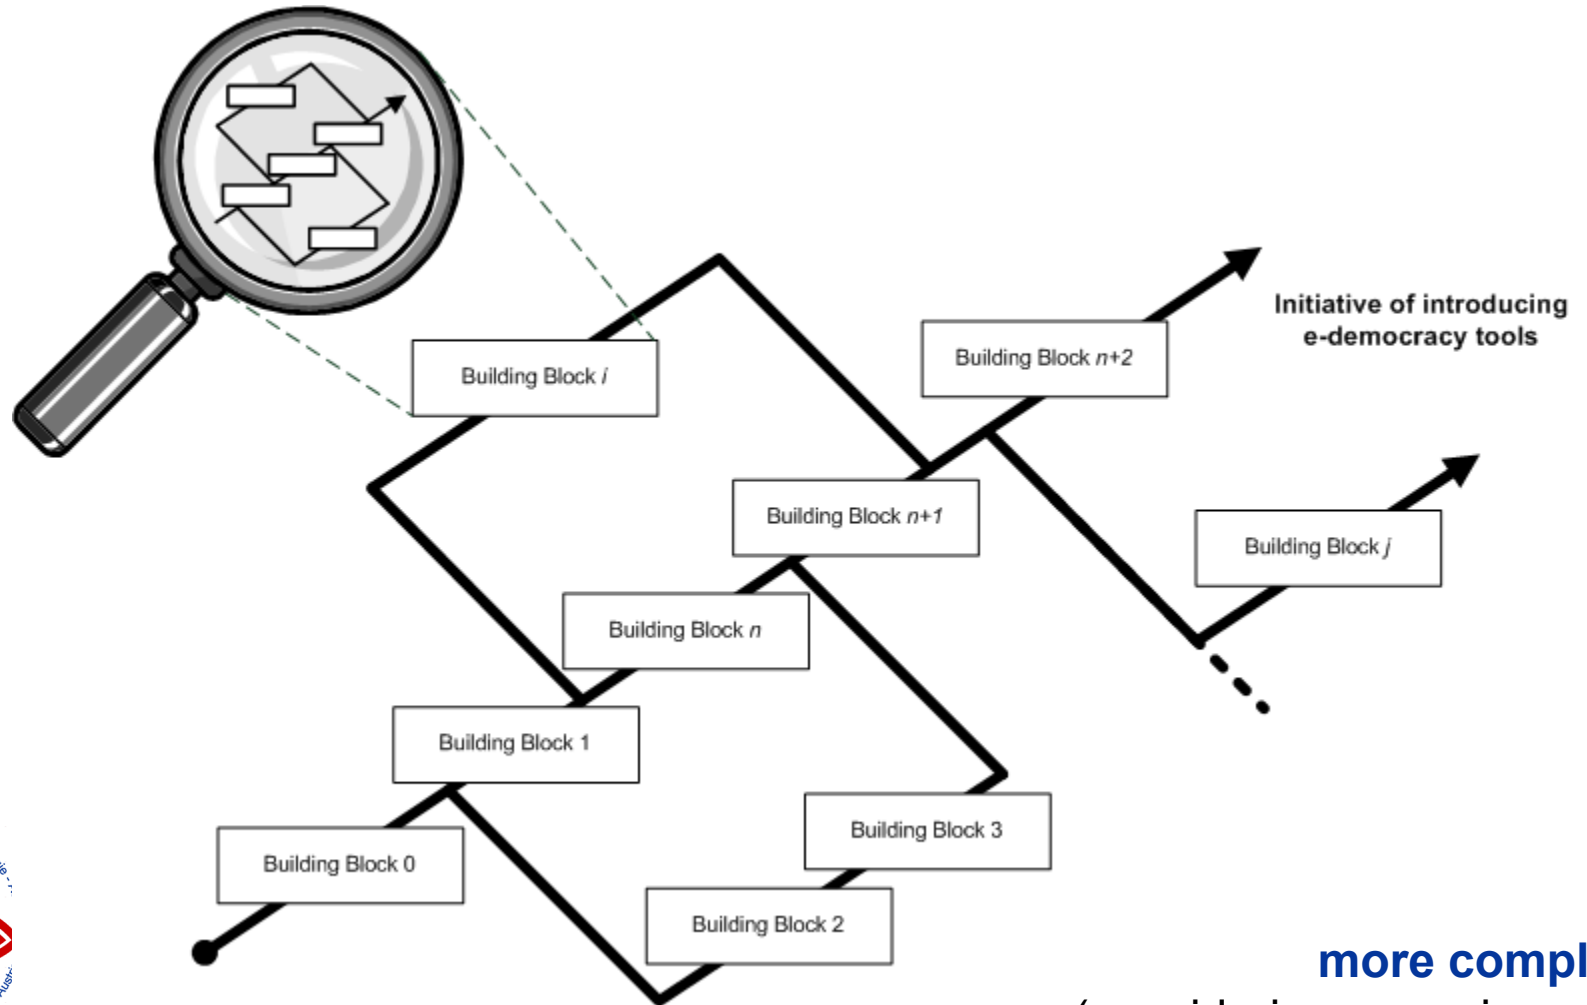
Initiative of introducing e-democracy tools

Building Block *i*

Building Block *n*+2

Building Block *n*+1

Building Block *j*

Building Block *n*

Building Block 1

Building Block 3

Building Block 0

Building Block 2

more compl

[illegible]